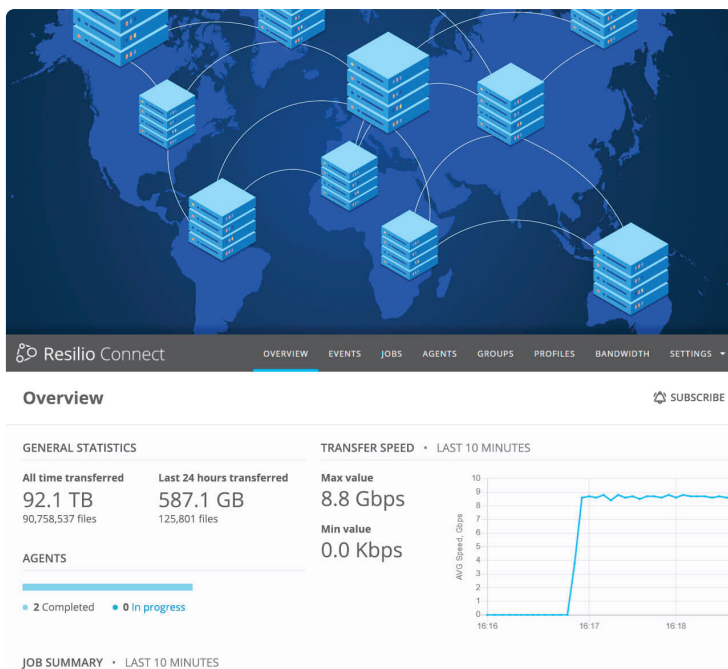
Resilio Connect

OVERVIEW EVENTS JOBS AGENTS GROUPS PROFILES BANDWIDTH SETTINGS

Overview

SUBSCRIBE

GENERAL STATISTICS

All time transferred
92.1 TB
90,758,537 files

Last 24 hours transferred
587.1 GB
125,801 files

AGENTS

2 Completed • 0 In progress

TRANSFER SPEED • LAST 10 MINUTES

Max value
8.8 Gbps

Min value
0.0 Kbps

AVG Speed, Gbps

10
9
8
7
6
5
4
3
2
1
0

16:16 16:17 16:18

JOB SUMMARY • LAST 10 MINUTES